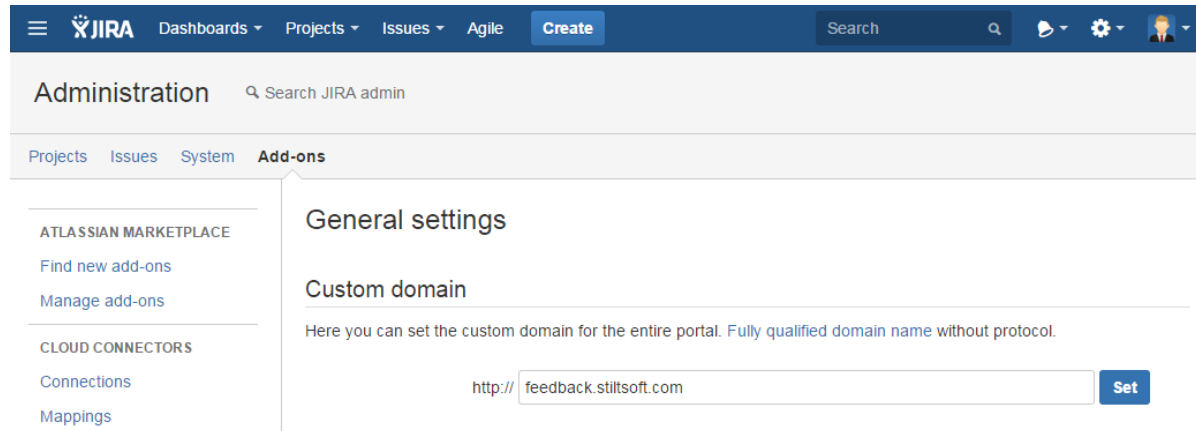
JIRA Dashboards Projects Issues Agile Create Search

Administration Search JIRA admin

Projects Issues System Add-ons

ATLASSIAN MARKETPLACE
Find new add-ons
Manage add-ons

CLOUD CONNECTORS
Connections
Mappings

General settings

Custom domain

Here you can set the custom domain for the entire portal. Fully qualified domain name without protocol.

http:// feedback.stiltsoft.com Set